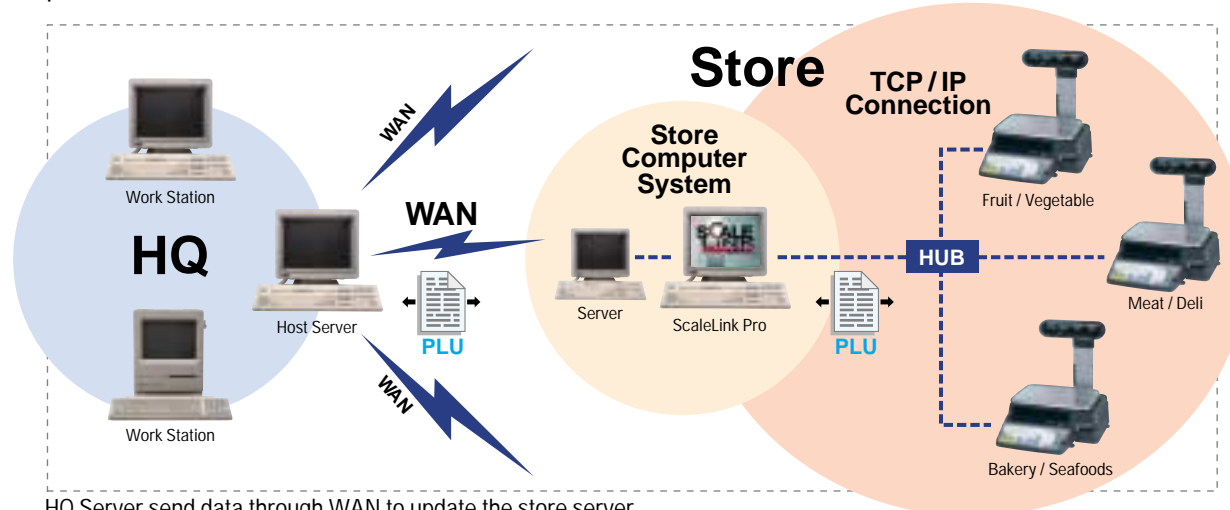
Store

TCP / IP Connection

Work Station

WAN

Store Computer System

Fruit / Vegetable

WAN

HQ

HUB

Meat / Deli

Server

ScaleLink Pro

Host Server

PLU

PLU

WAN

Work Station

Bakery / Seafoods

HQ Server send data through WAN to update the store server